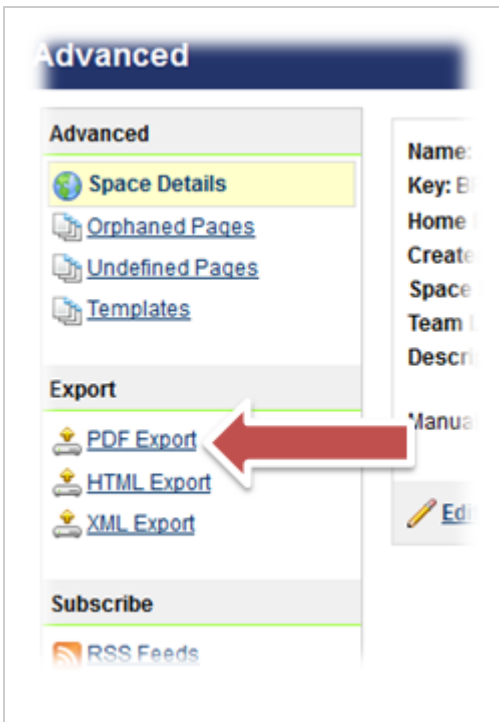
Advanced

Advanced

Space Details

Orphaned Pages

Undefined Pages

Templates

Export

PDF Export

HTML Export

XML Export

Subscribe

RSS Feeds

Name:

Key: B

Home

Create

Space

Team

Descri

Manua

Edi